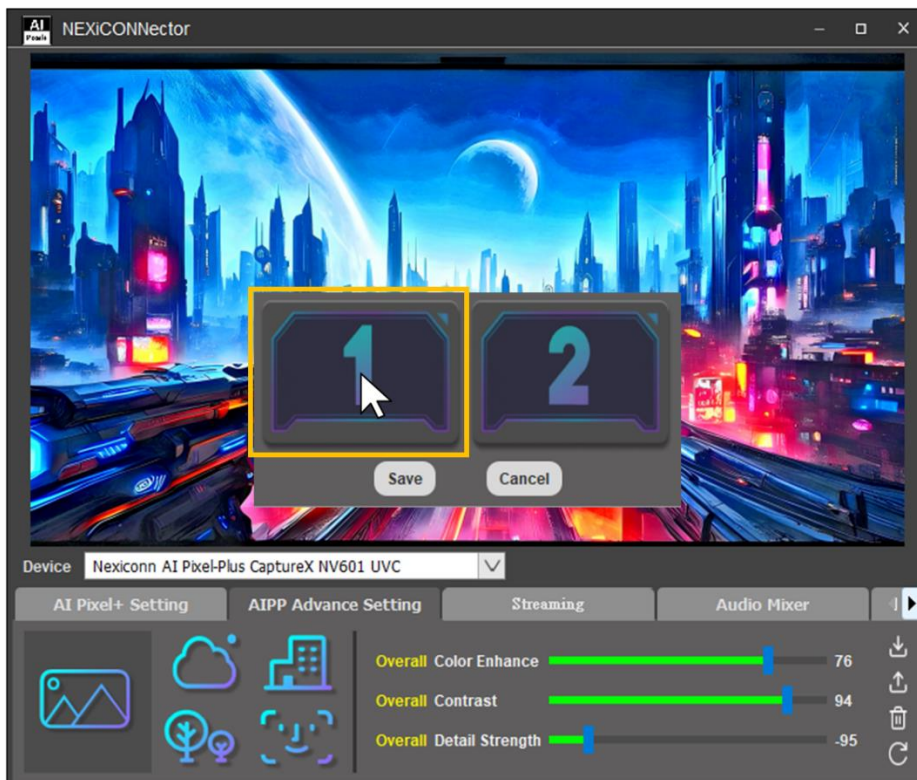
AI Pixels NEXiCONNector

1

2

Save Cancel

Device Nexiconn AI Pixel-Plus CaptureX NV601 UVC

AI Pixel+ Setting AIPP Advance Setting Streaming Audio Mixer

Overall Color Enhance 76

Overall Contrast 94

Overall Detail Strength -95